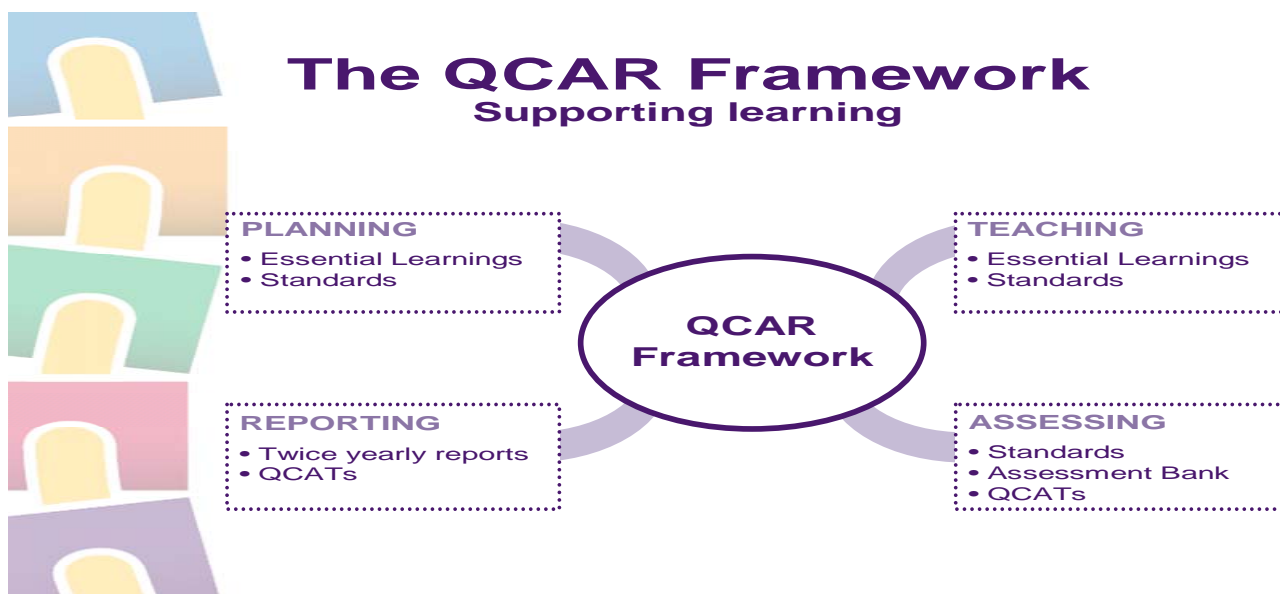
The QCAR Framework
Supporting learning

PLANNING
• Essential Learnings
• Standards

TEACHING
• Essential Learnings
• Standards

QCAR Framework

REPORTING
• Twice yearly reports
• QCATs

ASSESSING
• Standards
• Assessment Bank
• QCATs